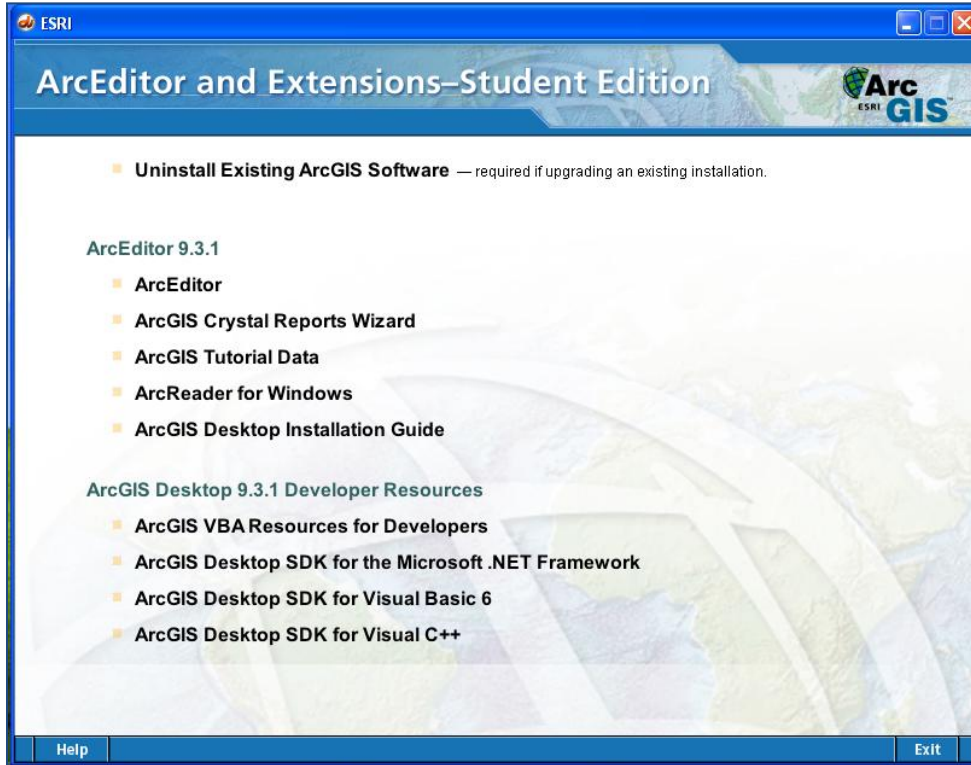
ESRI

ArcEditor and Extensions–Student Edition

Arc ESRI GIS

Uninstall Existing ArcGIS Software — required if upgrading an existing installation.

ArcEditor 9.3.1

ArcEditor

ArcGIS Crystal Reports Wizard

ArcGIS Tutorial Data

ArcReader for Windows

ArcGIS Desktop Installation Guide

ArcGIS Desktop 9.3.1 Developer Resources

ArcGIS VBA Resources for Developers

ArcGIS Desktop SDK for the Microsoft .NET Framework

ArcGIS Desktop SDK for Visual Basic 6

ArcGIS Desktop SDK for Visual C++

Help

Exit